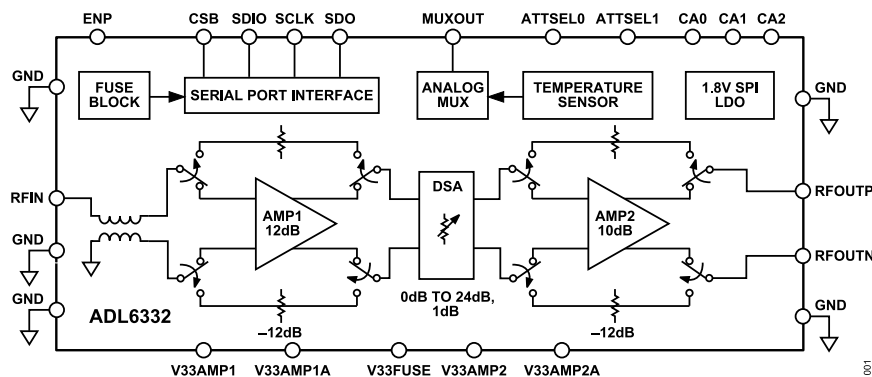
ENP CSB SDIO SCLK SDO MUXOUT ATTSEL0 ATTSEL1 CA0 CA1 CA2

GND

FUSE BLOCK

SERIAL PORT INTERFACE

ANALOG MUX

TEMPERATURE SENSOR

1.8V SPI LDO

GND

RFIN

AMP1 12dB

DSA

AMP2 10dB

RFOUTP

GND

RFOUTN

GND

GND

ADL6332

–12dB

0dB TO 24dB, 1dB

–12dB

V33AMP1 V33AMP1A V33FUSE V33AMP2 V33AMP2A

001